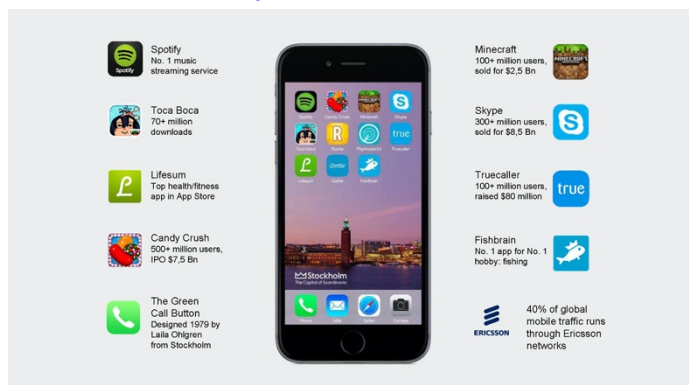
Spotify
No. 1 music streaming service

Toca Boca
70+ million downloads

Lifesum
Top health/fitness app in App Store

Candy Crush
500+ million users, IPO $7,5 Bn

The Green Call Button
Designed 1979 by Laila Ohlgren from Stockholm

Spotify Candy Crush Minecraft Skype
Toca Boca Ruzzle Flightradar24 Truecaller
Lifesum Zettle Fishbrain

Stockholm
The Capital of Scandinavia

Phone Mail Safari Camera

Minecraft
100+ million users, sold for $2,5 Bn

Skype
300+ million users, sold for $8,5 Bn

Truecaller
100+ million users, raised $80 million

Fishbrain
No. 1 app for No. 1 hobby: fishing

ERICSSON
40% of global mobile traffic runs through Ericsson networks